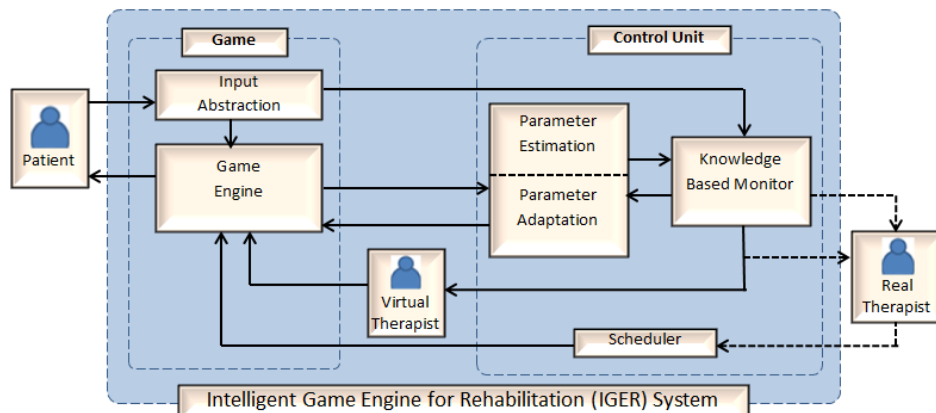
Game

Control Unit

Patient

Input Abstraction

Game Engine

Parameter Estimation

Parameter Adaptation

Knowledge Based Monitor

Virtual Therapist

Real Therapist

Scheduler

Intelligent Game Engine for Rehabilitation (IGER) System